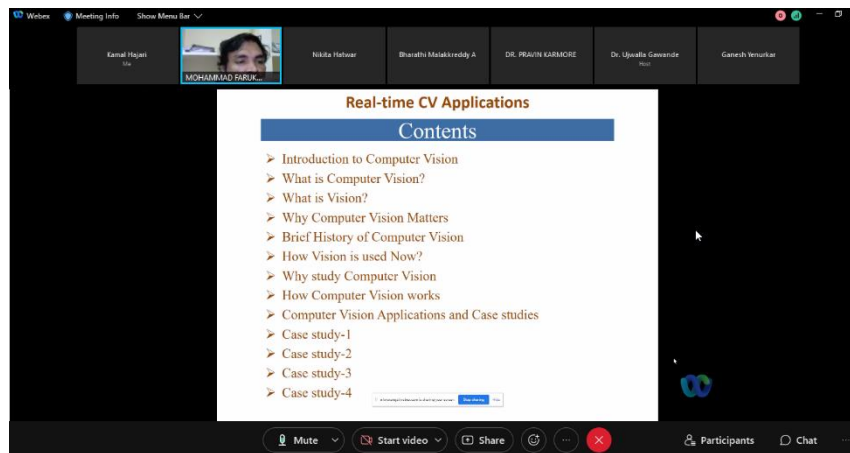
Webex Meeting Info Show Menu Bar

Kamal Hajari
Me

MOHAMMAD FARUK...

Nikita Hatwar

Bharathi Malakkreddy A

DR. PRAVIN KARMORE

Dr. Ujwalla Gawande
Host

Ganesh Yenurkar

Real-time CV Applications

Contents

➢ Introduction to Computer Vision
➢ What is Computer Vision?
➢ What is Vision?
➢ Why Computer Vision Matters
➢ Brief History of Computer Vision
➢ How Vision is used Now?
➢ Why study Computer Vision
➢ How Computer Vision works
➢ Computer Vision Applications and Case studies
➢ Case study-1
➢ Case study-2
➢ Case study-3
➢ Case study-4

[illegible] Stop sharing Hide

Mute Start video Share Participants Chat